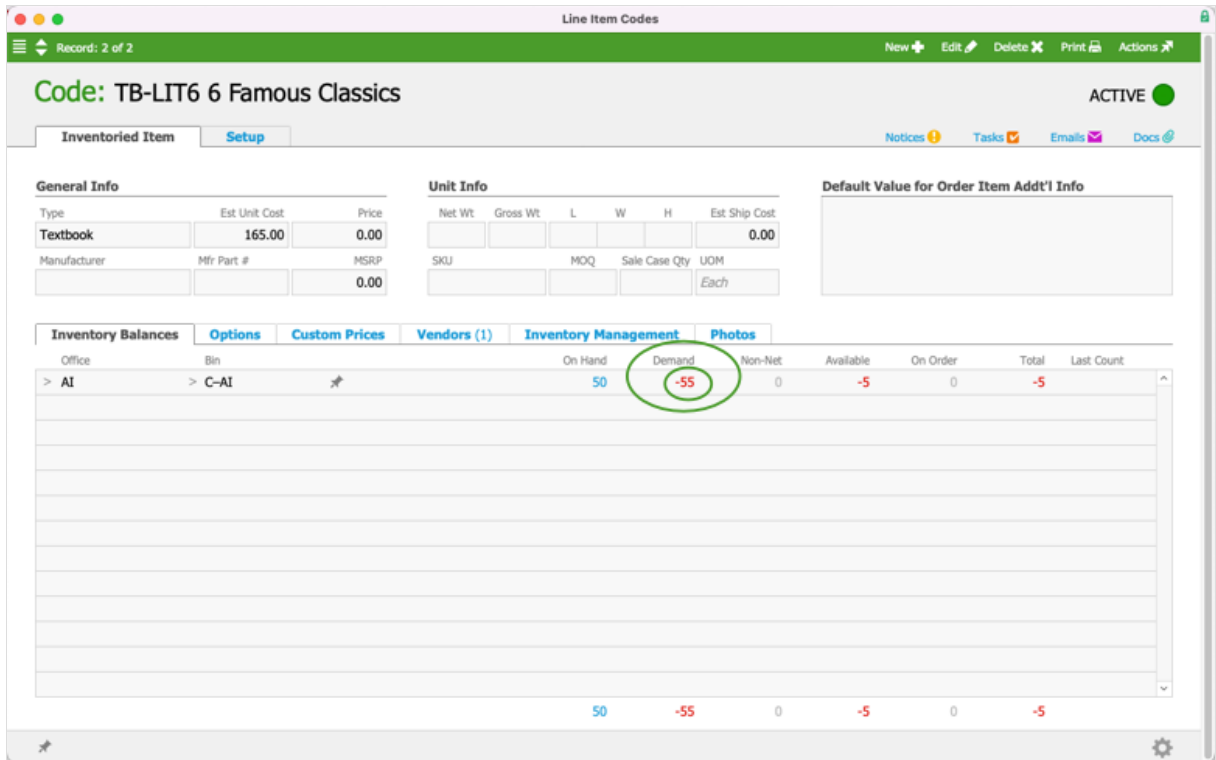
Line Item Codes

Record: 2 of 2

New Edit Delete Print Actions

Code: TB-LIT6 6 Famous Classics

ACTIVE

Inventoried Item Setup

Notices Tasks Emails Docs

General Info

Type Est Unit Cost Price
Textbook 165.00 0.00
Manufacturer Mfr Part # MSRP
0.00

Unit Info

Net Wt Gross Wt L W H Est Ship Cost
0.00
SKU MOQ Sale Case Qty UOM
Each

Default Value for Order Item Addt'l Info

Inventory Balances Options Custom Prices Vendors (1) Inventory Management Photos

| Office | Bin | On Hand | Demand | Non-Net | Available | On Order | Total | Last Count |
|---|---|---|---|---|---|---|---|---|
| > AI | > C-AI | 50 | -55 | 0 | -5 | 0 | -5 | |
| | | 50 | -55 | 0 | -5 | 0 | -5 | |